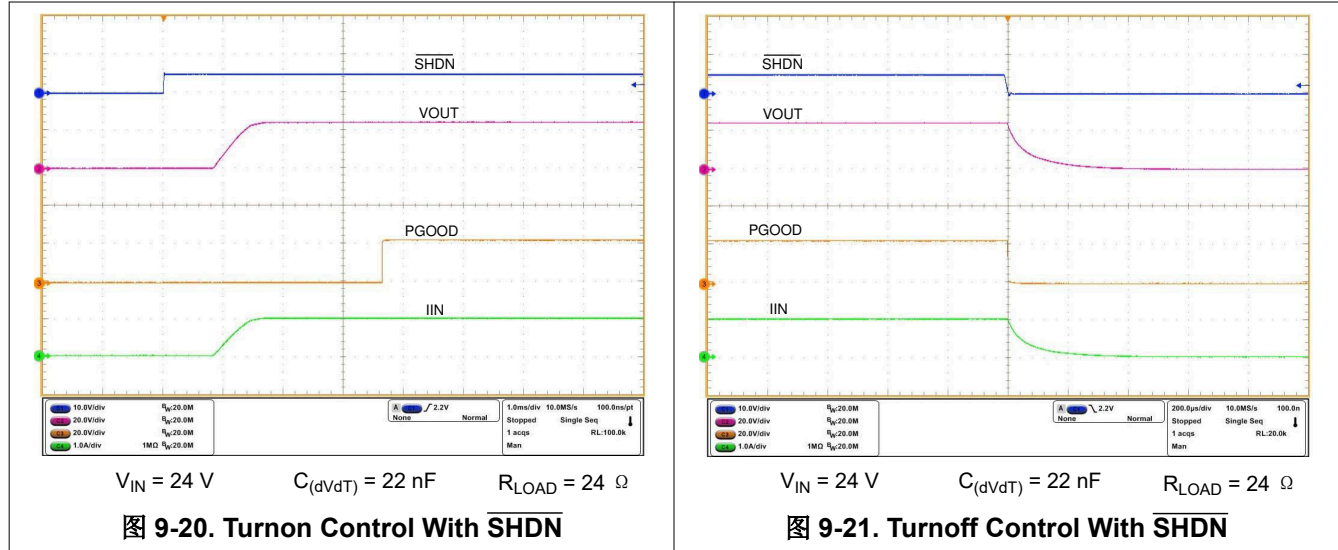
$\overline{SHDN}$

VOUT

PGOOD

IIN

C1 10.0V/div $B_W$:20.0M
C2 20.0V/div $B_W$:20.0M
C3 20.0V/div $B_W$:20.0M
C4 1.0A/div 1MΩ $B_W$:20.0M

A C1 ∫ 2.2V
None Normal

1.0ms/div 10.0MS/s 100.0ns/pt
Stopped Single Seq
1 acqs RL:100.0k
Man

$V_{IN}$ = 24 V $C_{(dVdT)}$ = 22 nF $R_{LOAD}$ = 24 Ω

图 9-20. Turnon Control With $\overline{SHDN}$

$\overline{SHDN}$

VOUT

PGOOD

IIN

C1 10.0V/div $B_W$:20.0M
C2 20.0V/div $B_W$:20.0M
C3 20.0V/div $B_W$:20.0M
C4 1.0A/div 1MΩ $B_W$:20.0M

A C1 \ 2.2V
None Normal

200.0µs/div 10.0MS/s 100.0n
Stopped Single Seq
1 acqs RL:20.0k
Man

$V_{IN}$ = 24 V $C_{(dVdT)}$ = 22 nF $R_{LOAD}$ = 24 Ω

图 9-21. Turnoff Control With $\overline{SHDN}$